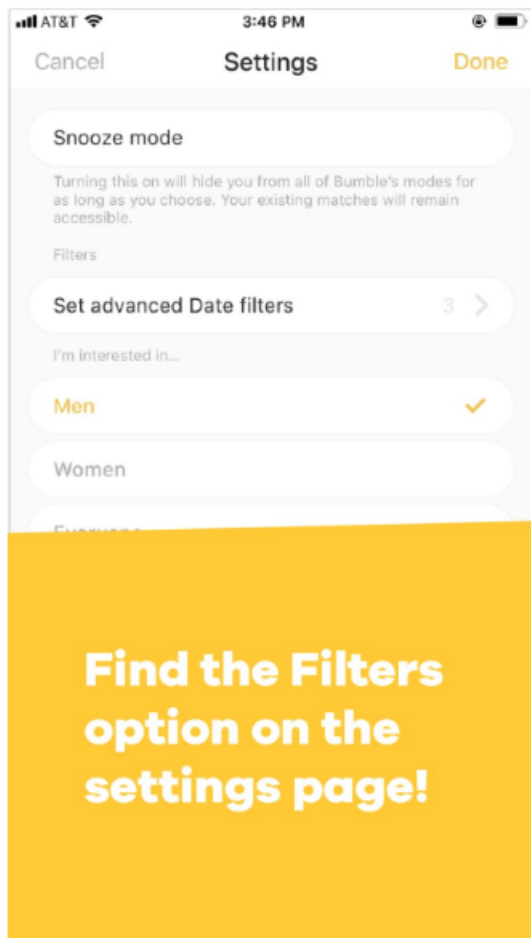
AT&T 3:46 PM

Cancel Settings Done

Snooze mode

Turning this on will hide you from all of Bumble's modes for as long as you choose. Your existing matches will remain accessible.

Filters

Set advanced Date filters 3

I'm interested in...

Men

Women

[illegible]

Find the Filters option on the settings page!